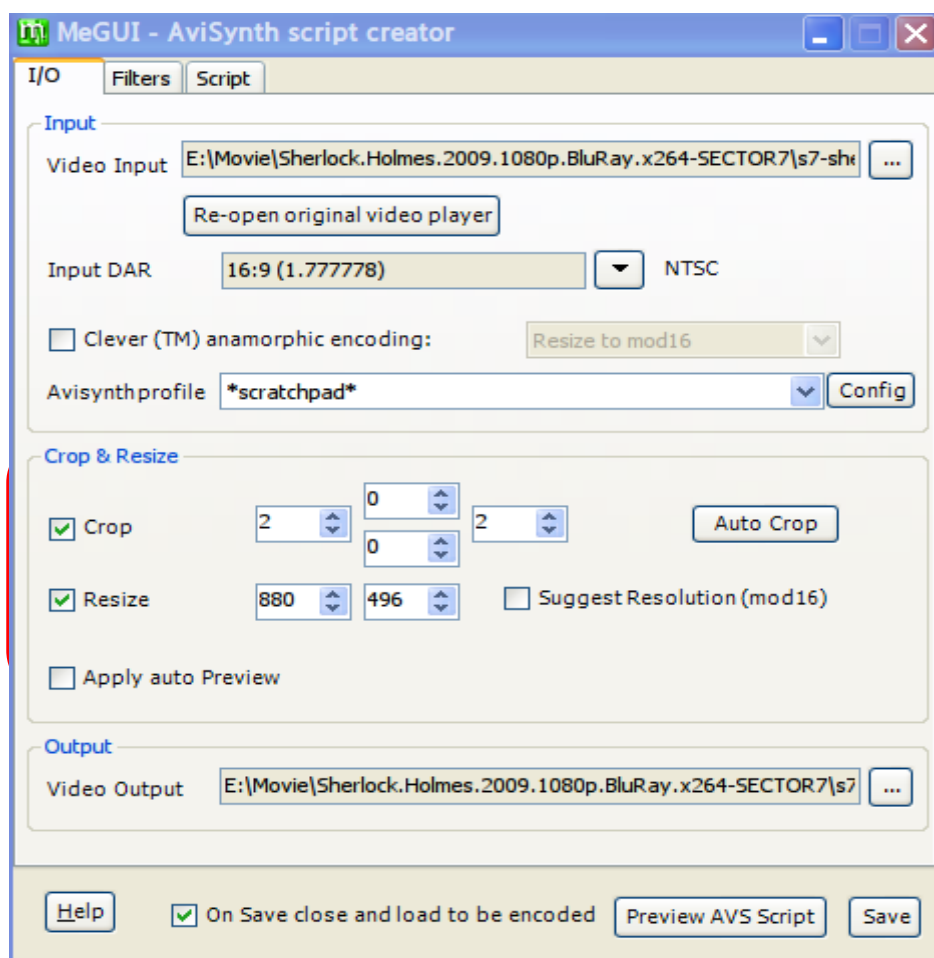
MeGUI - AviSynth script creator

I/O
Filters
Script

Input
Video Input
E:\Movie\Sherlock.Holmes.2009.1080p.BluRay.x264-SECTOR7\s7-she
...
Re-open original video player
Input DAR
16:9 (1.777778)
NTSC
Clever (TM) anamorphic encoding:
Resize to mod16
Avisynth profile
*scratchpad*
Config

Crop & Resize
Crop
2
0
0
2
Auto Crop
Resize
880
496
Suggest Resolution (mod16)
Apply auto Preview

Output
Video Output
E:\Movie\Sherlock.Holmes.2009.1080p.BluRay.x264-SECTOR7\s7
...

Help
On Save close and load to be encoded
Preview AVS Script
Save